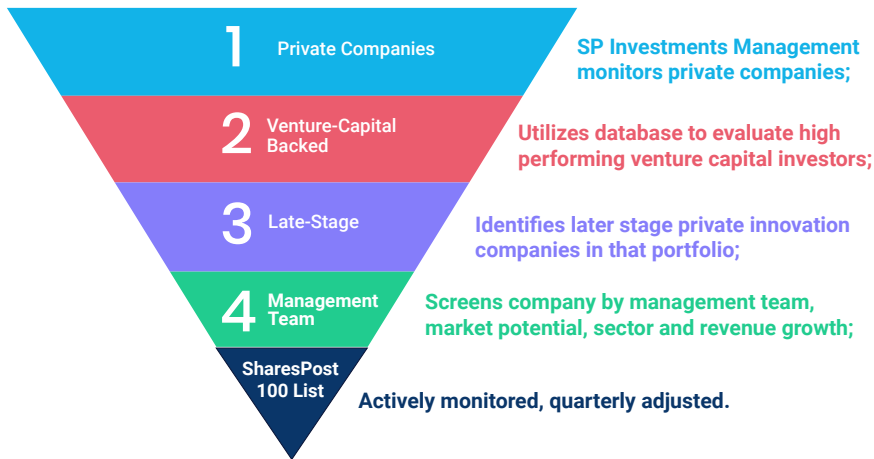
1 Private Companies

SP Investments Management monitors private companies;

2 Venture-Capital Backed

Utilizes database to evaluate high performing venture capital investors;

3 Late-Stage

Identifies later stage private innovation companies in that portfolio;

4 Management Team

Screens company by management team, market potential, sector and revenue growth;

SharesPost 100 List

Actively monitored, quarterly adjusted.